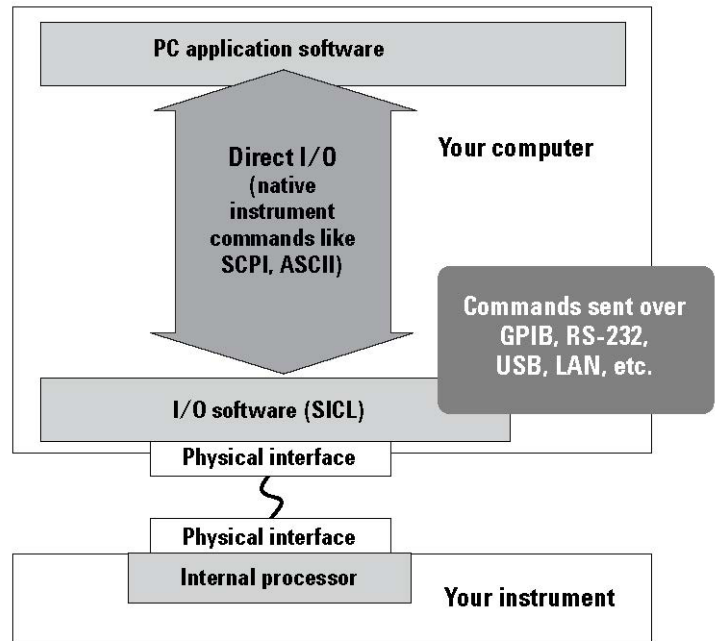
PC application software

Direct I/O (native instrument commands like SCPI, ASCII)

Your computer

Commands sent over GPIB, RS-232, USB, LAN, etc.

I/O software (SICL)

Physical interface

Physical interface

Internal processor

Your instrument